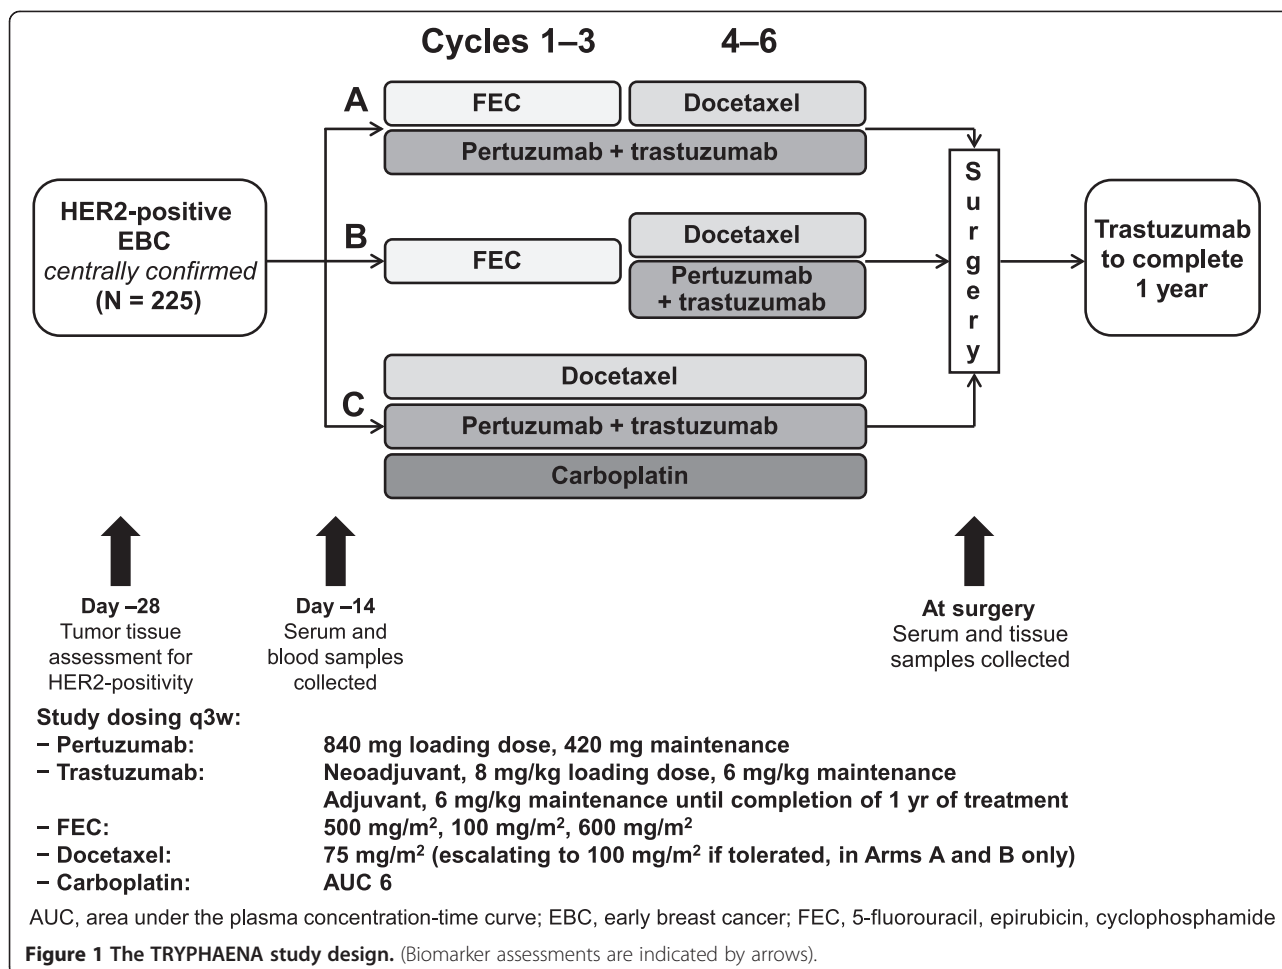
Cycles 1–3 4–6

HER2-positive EBC
centrally confirmed
(N = 225)

A
FEC
Docetaxel
Pertuzumab + trastuzumab

B
FEC
Docetaxel
Pertuzumab + trastuzumab

C
Docetaxel
Pertuzumab + trastuzumab
Carboplatin

S u r g e r y

Trastuzumab to complete 1 year

Day –28
Tumor tissue assessment for HER2-positivity

Day –14
Serum and blood samples collected

At surgery
Serum and tissue samples collected

Study dosing q3w:

| | |
|---|---|
| − Pertuzumab: | 840 mg loading dose, 420 mg maintenance |
| − Trastuzumab: | Neoadjuvant, 8 mg/kg loading dose, 6 mg/kg maintenance |
| | Adjuvant, 6 mg/kg maintenance until completion of 1 yr of treatment |
| − FEC: | 500 mg/m$^2$, 100 mg/m$^2$, 600 mg/m$^2$ |
| − Docetaxel: | 75 mg/m$^2$ (escalating to 100 mg/m$^2$ if tolerated, in Arms A and B only) |
| − Carboplatin: | AUC 6 |

AUC, area under the plasma concentration-time curve; EBC, early breast cancer; FEC, 5-fluorouracil, epirubicin, cyclophosphamide

Figure 1 The TRYPHAENA study design. (Biomarker assessments are indicated by arrows).